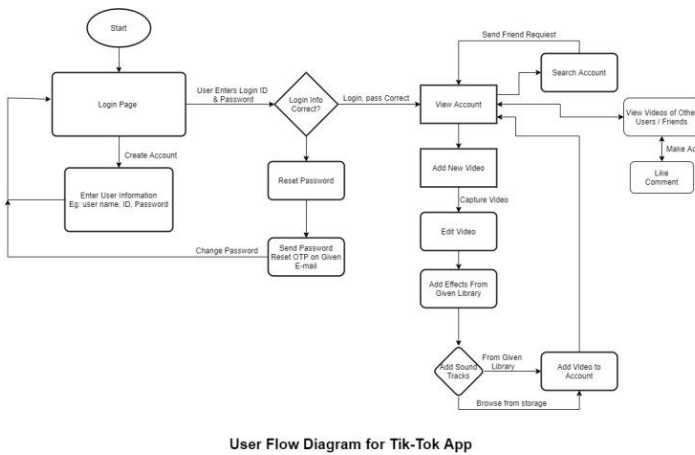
Start

Login Page

User Enters Login ID & Password

Login Info Correct?

Login, pass Correct

Create Account

Enter User Information Eg: user name, ID, Password

Reset Password

Change Password

Send Password Reset OTP on Given E-mail

Send Friend Requiest

Search Account

View Account

View Videos of Othe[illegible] Users / Friends

Make A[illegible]

Like Comment

Add New Video

Capture Video

Edit Video

Add Effects From Given Library

Add Sound Tracks

From Given Library

Add Video to Account

Browse from storage

User Flow Diagram for Tik-Tok App